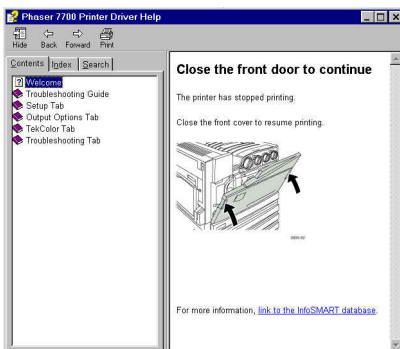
Phaser 7700 Printer Driver Help

Hide Back Forward Print

Contents Index Search

Welcome
Troubleshooting Guide
Setup Tab
Output Options Tab
TekColor Tab
Troubleshooting Tab

Close the front door to continue

The printer has stopped printing.

Close the front cover to resume printing.

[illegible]

For more information, link to the InfoSMART database.